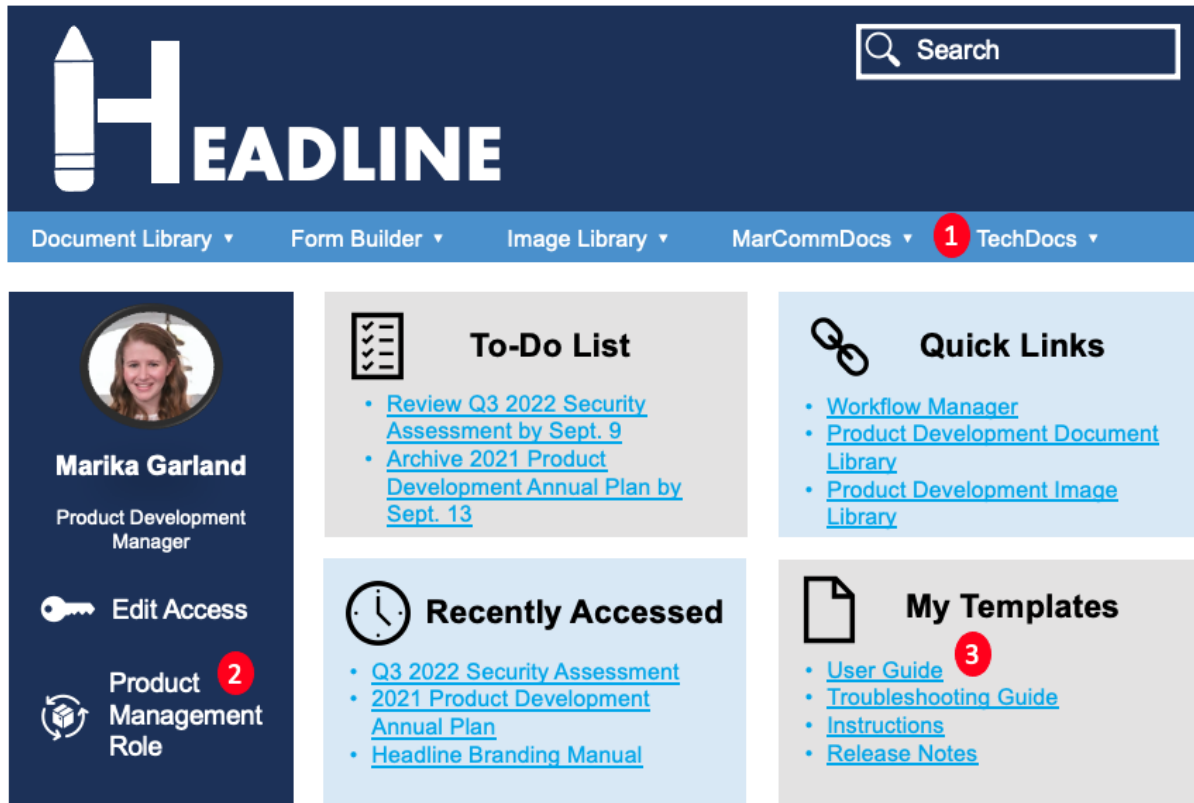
Search

HEADLINE

Document Library ▾ Form Builder ▾ Image Library ▾ MarCommDocs ▾ 1 TechDocs ▾

Marika Garland

Product Development Manager

Edit Access

Product Management Role 2

To-Do List

- Review Q3 2022 Security Assessment by Sept. 9
- Archive 2021 Product Development Annual Plan by Sept. 13

Quick Links

- Workflow Manager
- Product Development Document Library
- Product Development Image Library

Recently Accessed

- Q3 2022 Security Assessment
- 2021 Product Development Annual Plan
- Headline Branding Manual

My Templates

3

- User Guide
- Troubleshooting Guide
- Instructions
- Release Notes